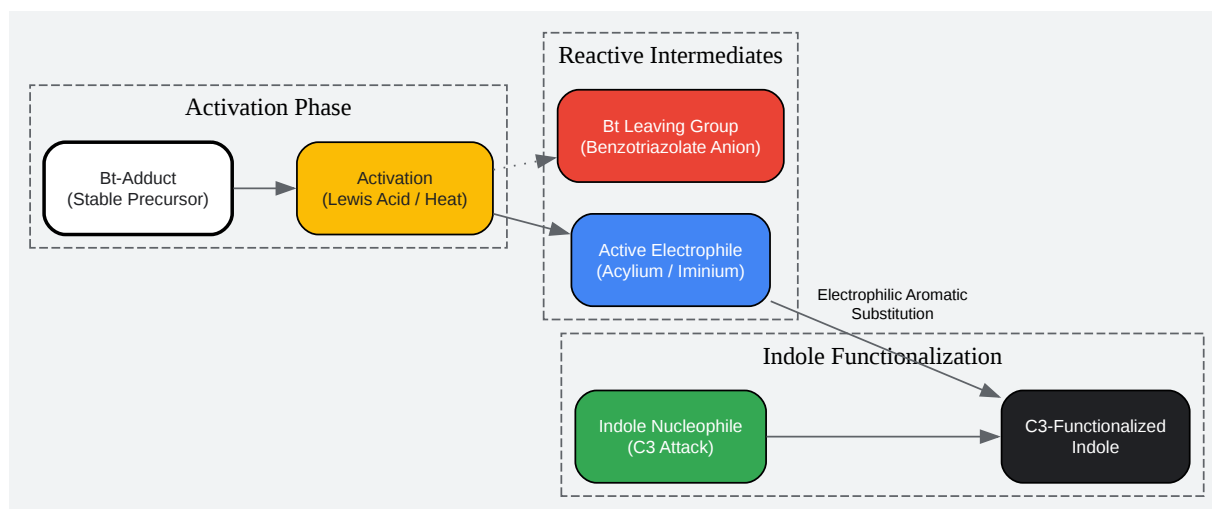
Activation Phase

Bt-Adduct
(Stable Precursor)

Activation
(Lewis Acid / Heat)

Reactive Intermediates

Bt Leaving Group
(Benzotriazolate Anion)

Active Electrophile
(Acylium / Iminium)

Electrophilic Aromatic
Substitution

Indole Functionalization

Indole Nucleophile
(C3 Attack)

C3-Functionalized
Indole